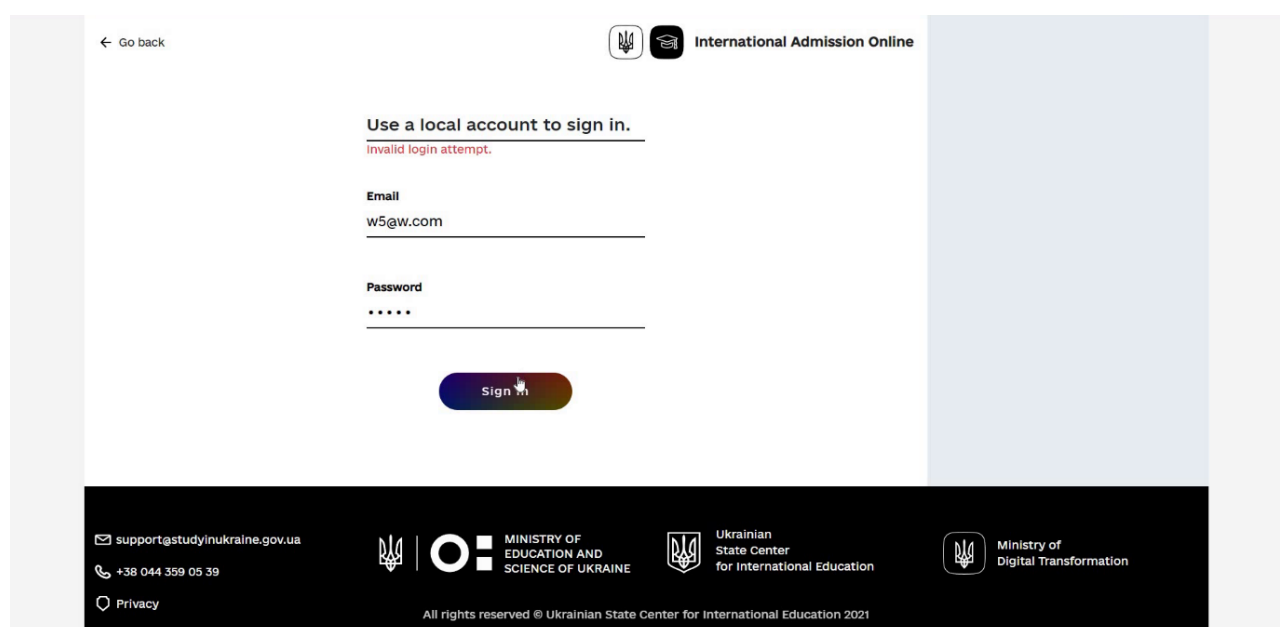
← Go back

International Admission Online

Use a local account to sign in.

Invalid login attempt.

Email

w5@w.com

Password

•••••

Sign in

support@studyinukraine.gov.ua

+38 044 359 05 39

Privacy

MINISTRY OF EDUCATION AND SCIENCE OF UKRAINE

Ukrainian State Center for International Education

Ministry of Digital Transformation

All rights reserved © Ukrainian State Center for International Education 2021